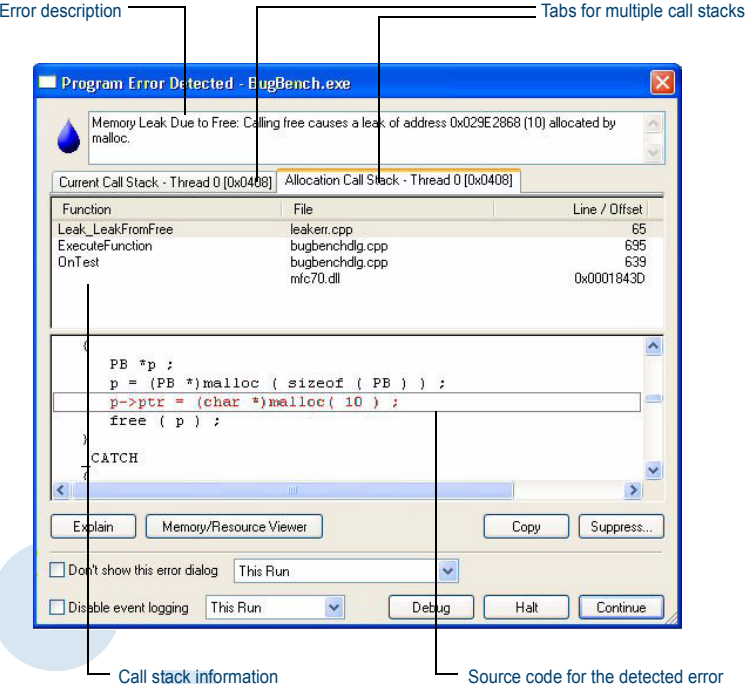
Error description

Tabs for multiple call stacks

Program Error Detected - BugBench.exe

Memory Leak Due to Free: Calling free causes a leak of address 0x029E2868 (10) allocated by malloc.

Current Call Stack - Thread 0 [0x0408]

Allocation Call Stack - Thread 0 [0x0408]

| Function | File | Line / Offset |
|---|---|---|
| Leak_LeakFromFree | leakerr.cpp | 65 |
| ExecuteFunction | bugbenchdlg.cpp | 695 |
| OnTest | bugbenchdlg.cpp | 639 |
| | mfc70.dll | 0x0001843D |

{
PB *p ;
p = (PB *)malloc ( sizeof ( PB ) ) ;
p->ptr = (char *)malloc( 10 ) ;
free ( p ) ;
}
CATCH
{

Explain

Memory/Resource Viewer

Copy

Suppress...

Don't show this error dialog

This Run

Disable event logging

This Run

Debug

Halt

Continue

Call stack information

Source code for the detected error